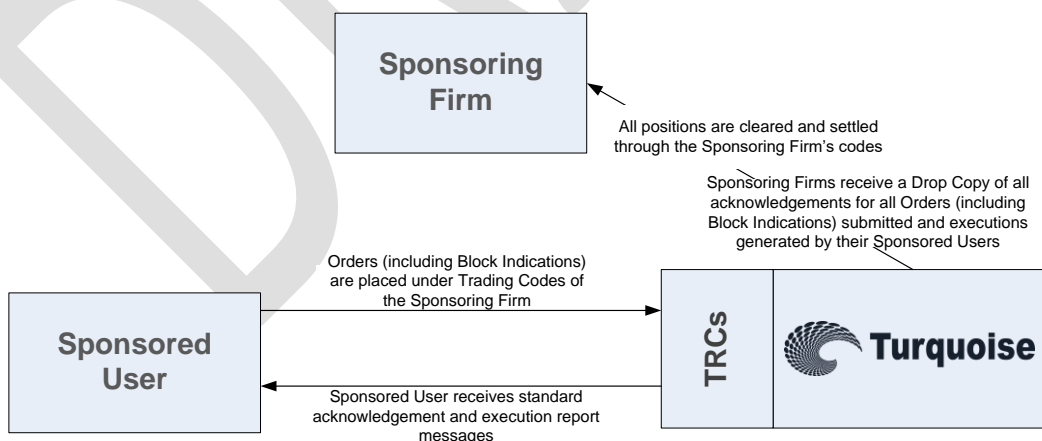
Sponsoring Firm

All positions are cleared and settled through the Sponsoring Firm's codes

Sponsoring Firms receive a Drop Copy of all acknowledgements for all Orders (including Block Indications) submitted and executions generated by their Sponsored Users

Orders (including Block Indications) are placed under Trading Codes of the Sponsoring Firm

Sponsored User

TRCs

Turquoise

Sponsored User receives standard acknowledgement and execution report messages